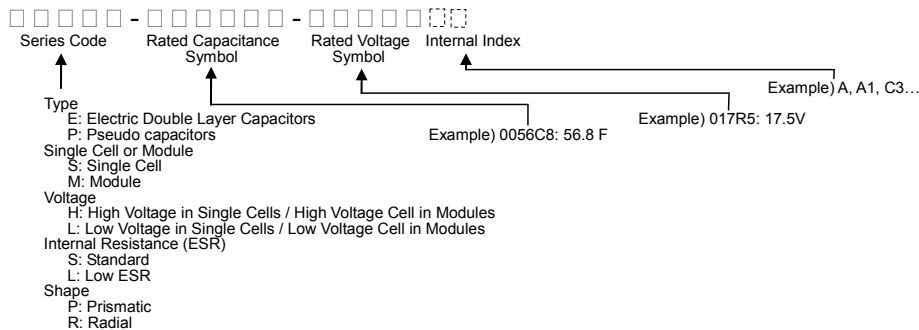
□□□□□ - □□□□□□ - □□□□□□□

Series Code

Rated Capacitance Symbol

Rated Voltage Symbol

Internal Index

Example) A, A1, C3…

Example) 017R5: 17.5V

Example) 0056C8: 56.8 F

Type
E: Electric Double Layer Capacitors
P: Pseudo capacitors

Single Cell or Module
S: Single Cell
M: Module

Voltage
H: High Voltage in Single Cells / High Voltage Cell in Modules
L: Low Voltage in Single Cells / Low Voltage Cell in Modules

Internal Resistance (ESR)
S: Standard
L: Low ESR

Shape
P: Prismatic
R: Radial